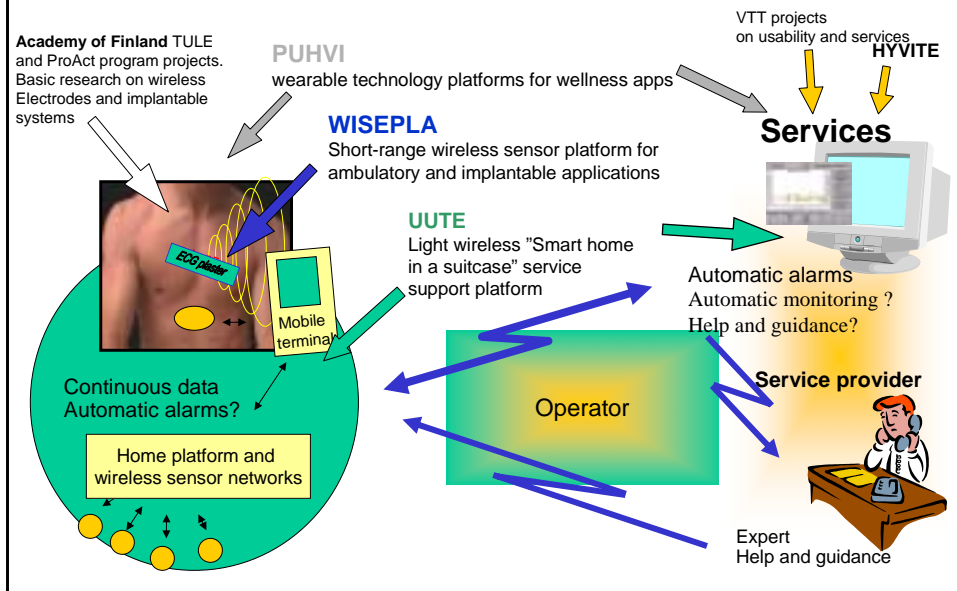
Academy of Finland TULE and ProAct program projects. Basic research on wireless Electrodes and implantable systems

PUHVI
wearable technology platforms for wellness apps

VTT projects
on usability and services

HYVITE

Services

WISEPLA
Short-range wireless sensor platform for ambulatory and implantable applications

UUTE
Light wireless ”Smart home in a suitcase” service support platform

ECG plaster

Mobile terminal

Automatic alarms
Automatic monitoring ?
Help and guidance?

Continuous data
Automatic alarms?

Operator

Service provider

Home platform and wireless sensor networks

Expert
Help and guidance